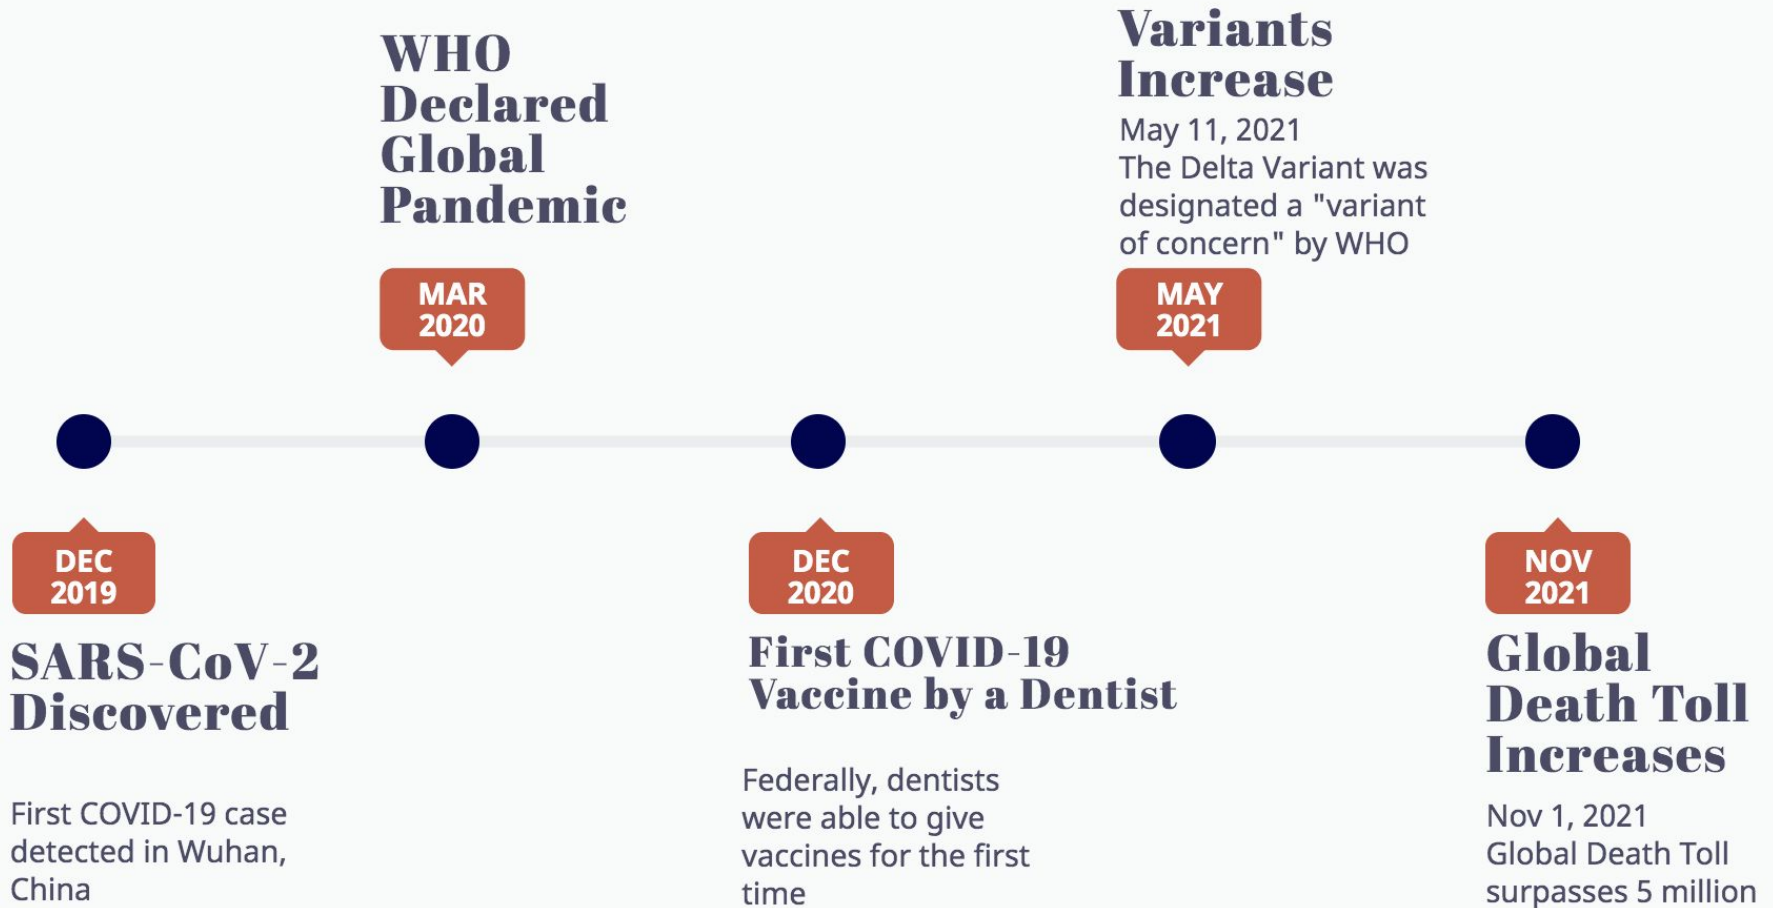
WHO Declared Global Pandemic

MAR 2020

Variants Increase

May 11, 2021
The Delta Variant was designated a "variant of concern" by WHO

MAY 2021

DEC 2019

SARS-CoV-2 Discovered

First COVID-19 case detected in Wuhan, China

DEC 2020

First COVID-19 Vaccine by a Dentist

Federally, dentists were able to give vaccines for the first time

NOV 2021

Global Death Toll Increases

Nov 1, 2021
Global Death Toll surpasses 5 million